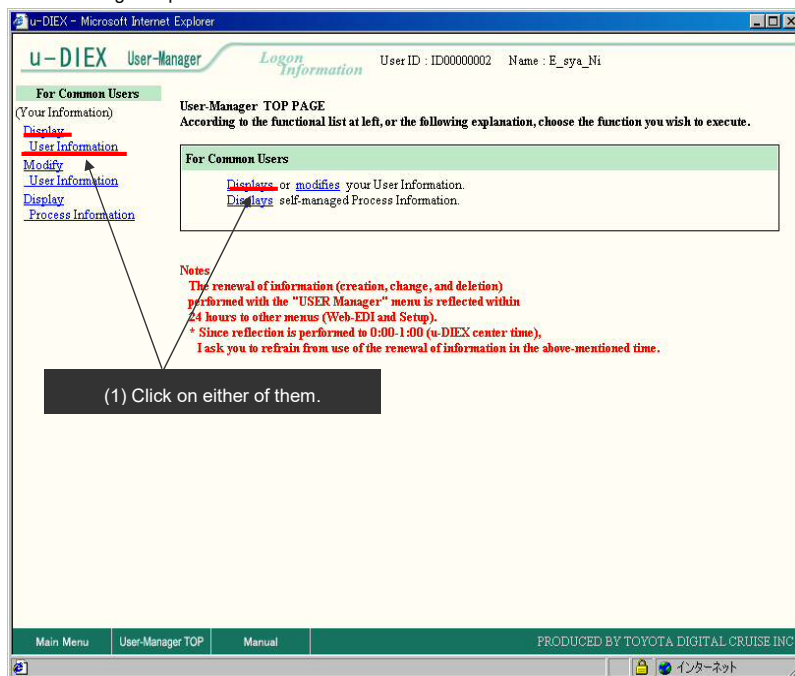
u-DIEX - Microsoft Internet Explorer

u-DIEX User-Manager Logon Information User ID : ID00000002 Name : E_sya_Ni

For Common Users
(Your Information)
Display
User Information
Modify
User Information
Display
Process Information

User-Manager TOP PAGE
According to the functional list at left, or the following explanation, choose the function you wish to execute.

For Common Users

Displays or modifies your User Information.
Displays self-managed Process Information.

Notes
The renewal of information (creation, change, and deletion) performed with the "USER Manager" menu is reflected within 24 hours to other menus (Web-EDI and Setup).
* Since reflection is performed to 0:00-1:00 (u-DIEX center time), I ask you to refrain from use of the renewal of information in the above-mentioned time.

(1) Click on either of them.

Main Menu | User-Manager TOP | Manual | PRODUCED BY TOYOTA DIGITAL CRUISE INC

インターネット